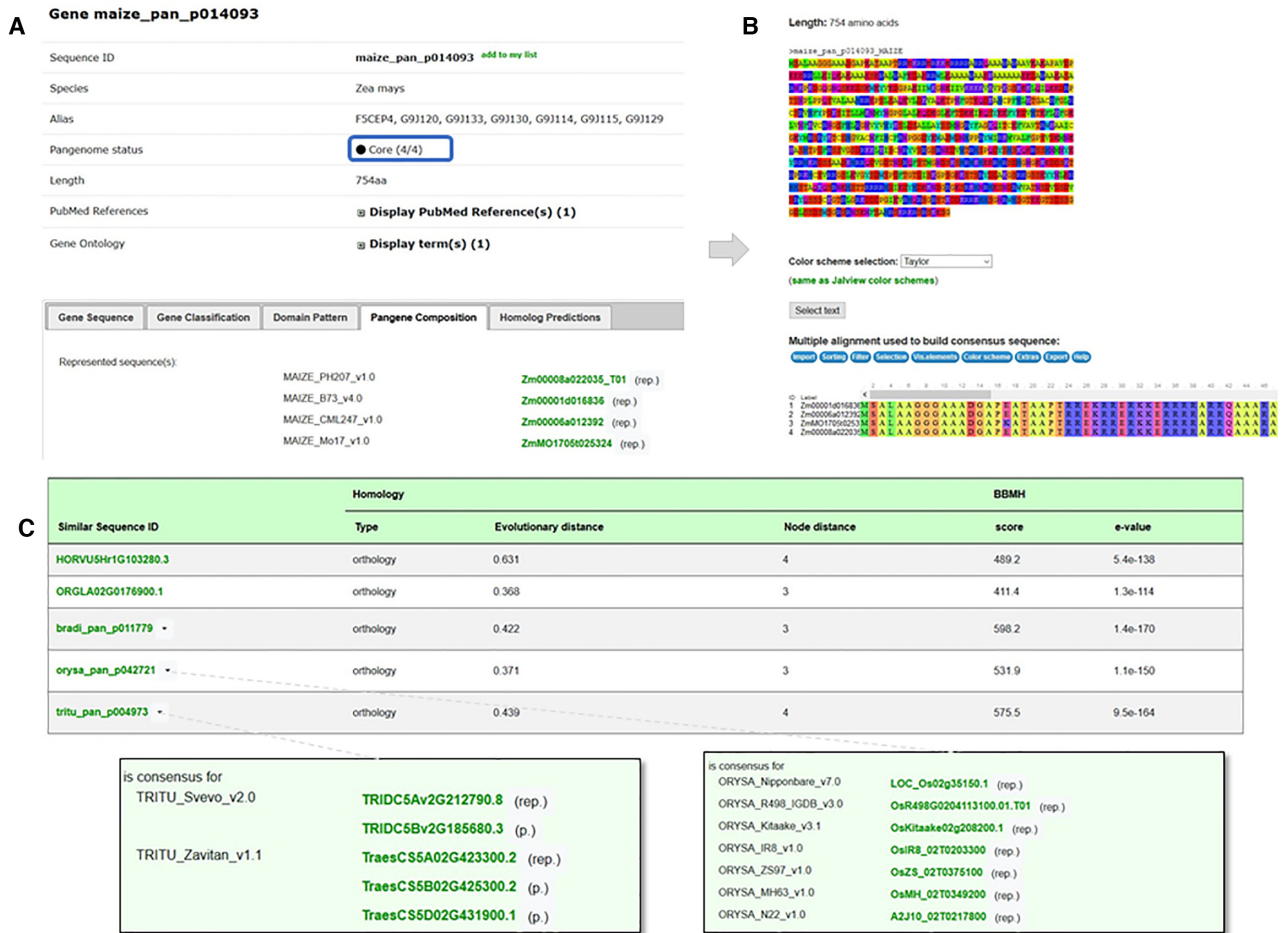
A

Gene maize_pan_p014093

| | |
|---|---|
| Sequence ID | maize_pan_p014093 add to my list |
| Species | Zea mays |
| Alias | F5CEP4, G9J120, G9J133, G9J130, G9J114, G9J115, G9J129 |
| Pangenome status | ● Core (4/4) |
| Length | 754aa |
| PubMed References | ⊞ Display PubMed Reference(s) (1) |
| Gene Ontology | ⊞ Display term(s) (1) |

Gene Sequence | Gene Classification | Domain Pattern | Pangene Composition | Homolog Predictions

Represented sequence(s):

| | |
|---|---|
| MAIZE_PH207_v1.0 | Zm00008a022035_T01 (rep.) |
| MAIZE_B73_v4.0 | Zm00001d016836 (rep.) |
| MAIZE_CML247_v1.0 | Zm00006a012392 (rep.) |
| MAIZE_Mo17_v1.0 | ZmMO1705t025324 (rep.) |

B

Length: 754 amino acids

>maize_pan_p014093_MAIZE

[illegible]

Color scheme selection: Taylor

(same as Jalview color schemes)

Select text

Multiple alignment used to build consensus sequence:

Import Sorting Filter Selection Vis.elements Color scheme Extras Export Help

1 Zm00001d01683 MSALAAGGAAADGAPEATAAPTRRKRRERKKIERRRRARRQAAARA
2 Zm00006a01239 MSALAAGGAAADGAPEATAAPTRRKRRERKKIERRRRARRQAAARA
3 ZmMO1705t0253 MSALAAGGAAADGAPEATAAPTRRKRRERKKIERRRRARRQAAARA
4 Zm00008a02203 MSALAAGGAAADGAPEATAAPTRRKRRERKKIERRRRARRQAAARA

C

| Similar Sequence ID | Homology Type | Evolutionary distance | Node distance | BBMH score | e-value |
|---|---|---|---|---|---|
| HORVU5Hr1G103280.3 | orthology | 0.631 | 4 | 489.2 | 5.4e-138 |
| ORGLA02G0176900.1 | orthology | 0.368 | 3 | 411.4 | 1.3e-114 |
| bradi_pan_p011779 | orthology | 0.422 | 3 | 598.2 | 1.4e-170 |
| orysa_pan_p042721 | orthology | 0.371 | 3 | 531.9 | 1.1e-150 |
| tritu_pan_p004973 | orthology | 0.439 | 4 | 575.5 | 9.5e-164 |

is consensus for

| | |
|---|---|
| TRITU_Svevo_v2.0 | TRIDC5Av2G212790.8 (rep.) |
| | TRIDC5Bv2G185680.3 (p.) |
| TRITU_Zavitan_v1.1 | TraesCS5A02G423300.2 (rep.) |
| | TraesCS5B02G425300.2 (p.) |
| | TraesCS5D02G431900.1 (p.) |

is consensus for

| | |
|---|---|
| ORYSA_Nipponbare_v7.0 | LOC_Os02g35150.1 (rep.) |
| ORYSA_R498_IGDB_v3.0 | OsR498G0204113100.01.T01 (rep.) |
| ORYSA_Kitaake_v3.1 | OsKitaake02g208200.1 (rep.) |
| ORYSA_IR8_v1.0 | OsIR8_02T0203300 (rep.) |
| ORYSA_ZS97_v1.0 | OsZS_02T0375100 (rep.) |
| ORYSA_MH63_v1.0 | OsMH_02T0349200 (rep.) |
| ORYSA_N22_v1.0 | A2J10_02T0217800 (rep.) |